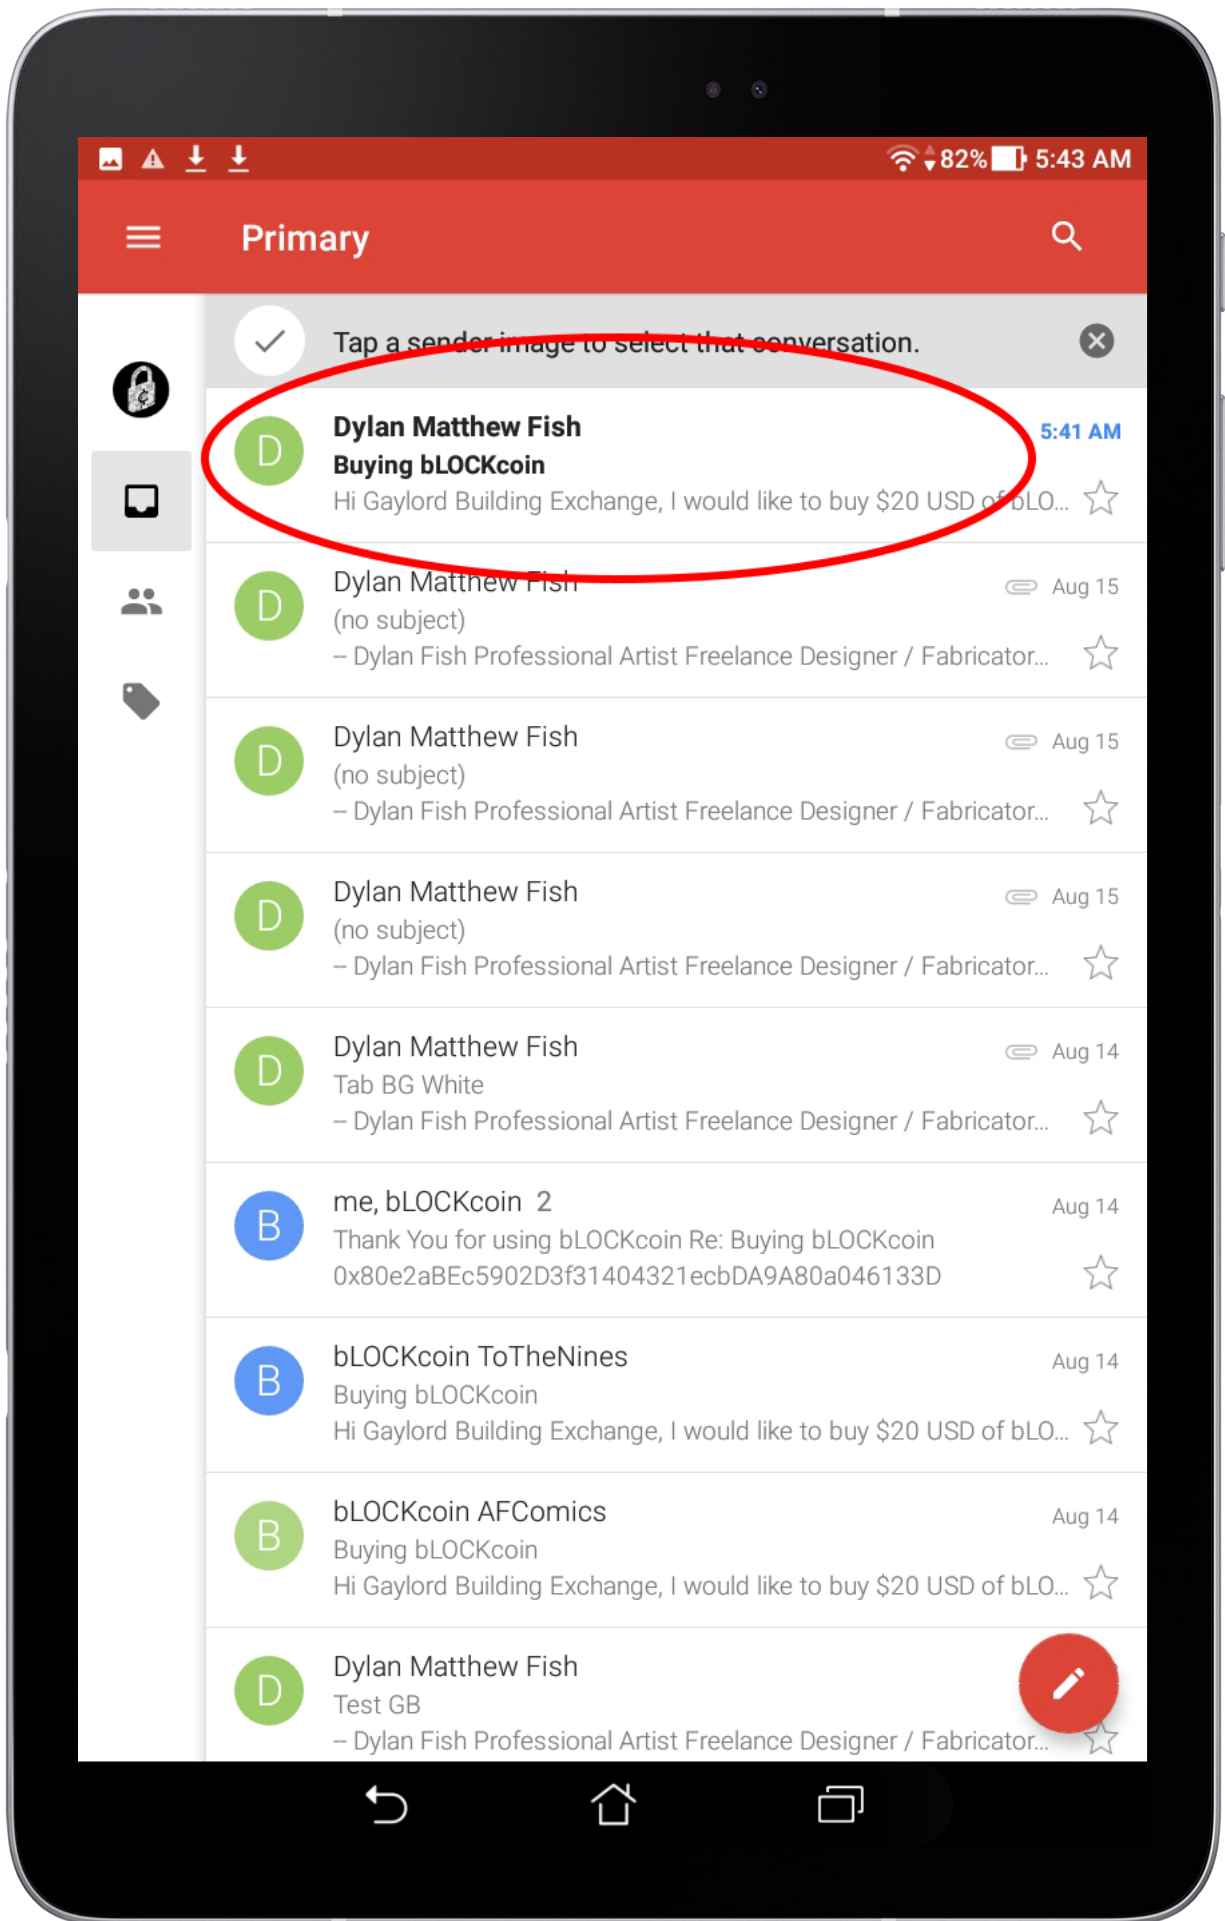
82% 5:43 AM

Primary

Tap a sender image to select that conversation.

D
Dylan Matthew Fish
5:41 AM
Buying bLOCKcoin
Hi Gaylord Building Exchange, I would like to buy $20 USD of bLO...

D
Dylan Matthew Fish
Aug 15
(no subject)
-- Dylan Fish Professional Artist Freelance Designer / Fabricator...

D
Dylan Matthew Fish
Aug 15
(no subject)
-- Dylan Fish Professional Artist Freelance Designer / Fabricator...

D
Dylan Matthew Fish
Aug 15
(no subject)
-- Dylan Fish Professional Artist Freelance Designer / Fabricator...

D
Dylan Matthew Fish
Aug 14
Tab BG White
-- Dylan Fish Professional Artist Freelance Designer / Fabricator...

B
me, bLOCKcoin 2
Aug 14
Thank You for using bLOCKcoin Re: Buying bLOCKcoin
0x80e2aBEc5902D3f31404321ecbDA9A80a046133D

B
bLOCKcoin ToTheNines
Aug 14
Buying bLOCKcoin
Hi Gaylord Building Exchange, I would like to buy $20 USD of bLO...

B
bLOCKcoin AFComics
Aug 14
Buying bLOCKcoin
Hi Gaylord Building Exchange, I would like to buy $20 USD of bLO...

D
Dylan Matthew Fish
Test GB
-- Dylan Fish Professional Artist Freelance Designer / Fabricator...